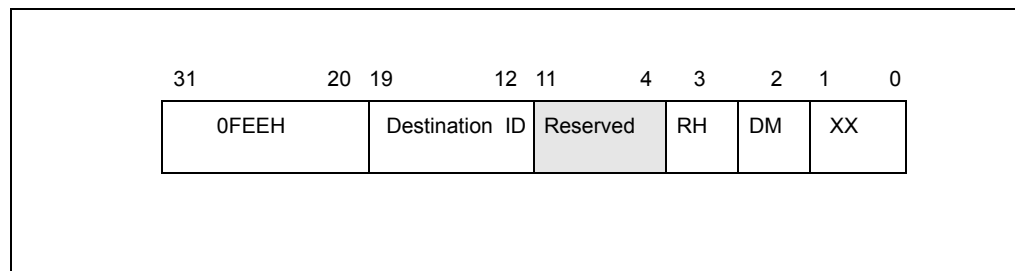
| 31 &nbsp;&nbsp;&nbsp;&nbsp; 20 | 19 &nbsp;&nbsp;&nbsp;&nbsp; 12 | 11 &nbsp;&nbsp;&nbsp;&nbsp; 4 | 3 | 2 | 1 &nbsp;&nbsp;&nbsp;&nbsp; 0 |
|---|---|---|---|---|---|
| 0FEEH | Destination ID | Reserved | RH | DM | XX |